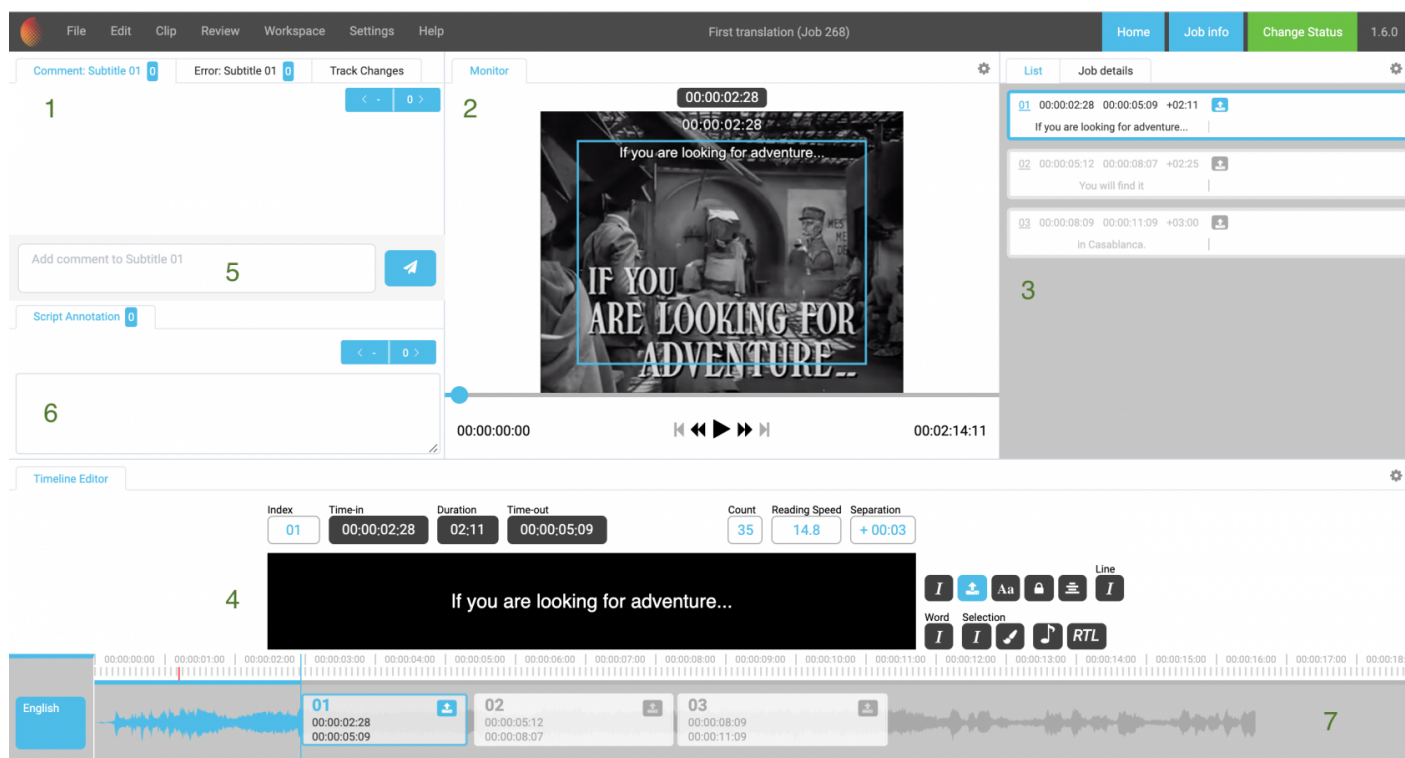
File Edit Clip Review Workspace Settings Help

First translation (Job 268)

Home Job info Change Status 1.6.0

Comment: Subtitle 01 0 Error: Subtitle 01 0 Track Changes

< - 0 >

1

Add comment to Subtitle 01

5

Script Annotation 0

< - 0 >

6

Monitor

2

00:00:02:28

00:00:02:28

If you are looking for adventure...

IF YOU ARE LOOKING FOR ADVENTURE...

00:00:00:00

00:02:14:11

List Job details

01 00:00:02:28 00:00:05:09 +02:11

If you are looking for adventure...

02 00:00:05:12 00:00:08:07 +02:25

You will find it

03 00:00:08:09 00:00:11:09 +03:00

in Casablanca.

3

Timeline Editor

Index 01 Time-in 00:00:02:28 Duration 02:11 Time-out 00:00:05:09

Count 35 Reading Speed 14.8 Separation + 00:03

4

If you are looking for adventure...

Aa

Line

Word Selection

RTL

00:00:00:00 00:00:01:00 00:00:02:00 00:00:03:00 00:00:04:00 00:00:05:00 00:00:06:00 00:00:07:00 00:00:08:00 00:00:09:00 00:00:10:00 00:00:11:00 00:00:12:00 00:00:13:00 00:00:14:00 00:00:15:00 00:00:16:00 00:00:17:00 00:00:18:

English

01 00:00:02:28 00:00:05:09

02 00:00:05:12 00:00:08:07

03 00:00:08:09 00:00:11:09

7